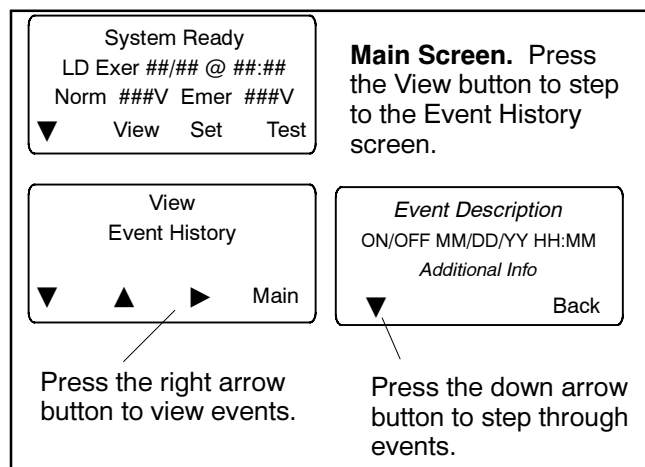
System Ready
LD Exer ##/## @ ##:##
Norm ###V Emer ###V
▼ View Set Test

**Main Screen.** Press the View button to step to the Event History screen.

View
Event History
▼ ▲ ▶ Main

*Event Description*
ON/OFF MM/DD/YY HH:MM
*Additional Info*
▼ Back

Press the right arrow button to view events.

Press the down arrow button to step through events.